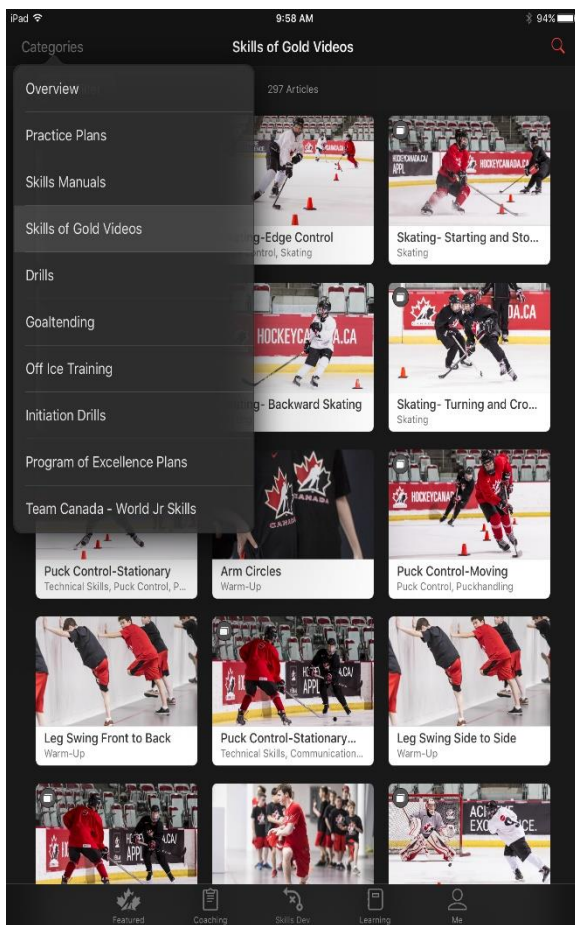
iPad 9:58 AM 94%

Categories Skills of Gold Videos

Overview

Practice Plans

Skills Manuals

Skills of Gold Videos

Drills

Goaltending

Off Ice Training

Initiation Drills

Program of Excellence Plans

Team Canada - World Jr Skills

297 Articles

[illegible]ting-Edge Control
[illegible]ntrol, Skating

Skating- Starting and Sto...
Skating

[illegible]ting- Backward Skating

Skating- Turning and Cro...
Skating

Puck Control-Stationary
Technical Skills, Puck Control, P...

Arm Circles
Warm-Up

Puck Control-Moving
Puck Control, Puckhandling

Leg Swing Front to Back
Warm-Up

Puck Control-Stationary...
Technical Skills, Communication...

Leg Swing Side to Side
Warm-Up

HOCKEYCANADA.CA

Featured Coaching Skills Dev Learning Me